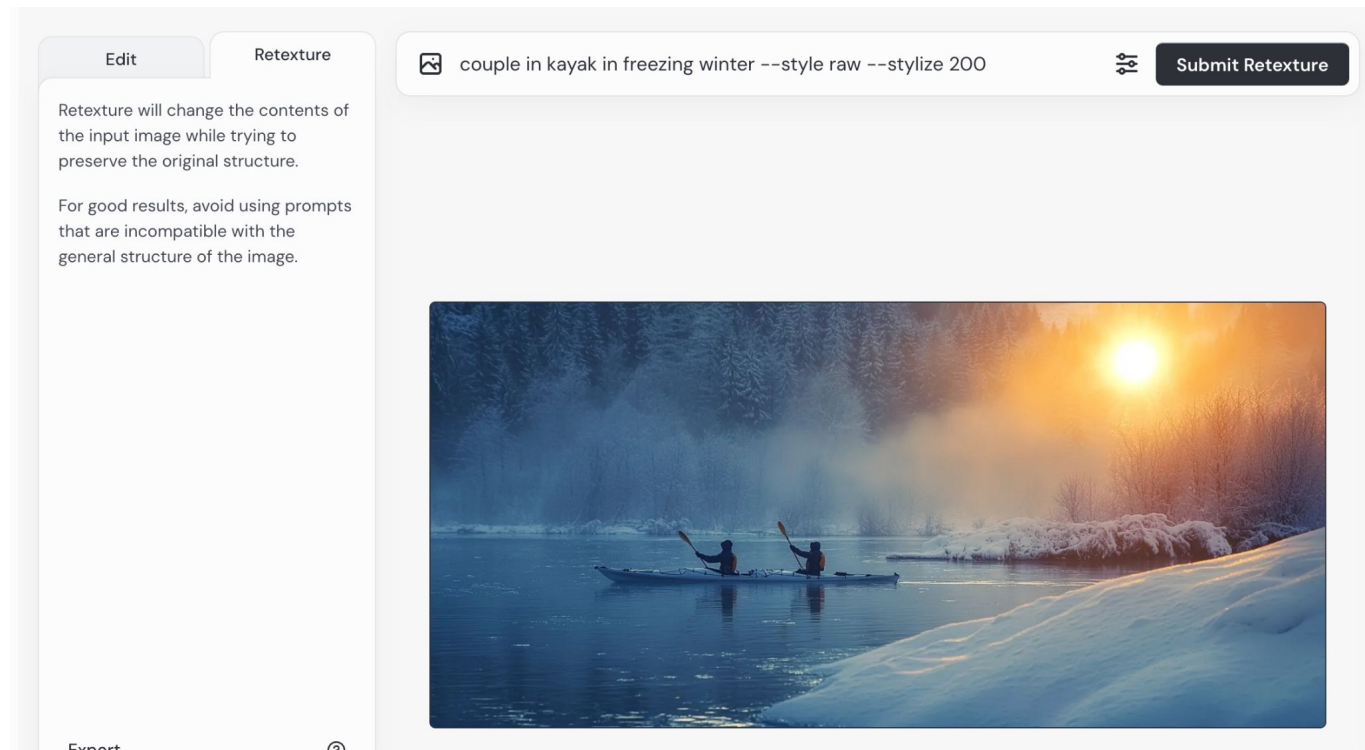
Edit

Retexture

Retexture will change the contents of the input image while trying to preserve the original structure.

For good results, avoid using prompts that are incompatible with the general structure of the image.

couple in kayak in freezing winter --style raw --stylize 200

Submit Retexture

Expert